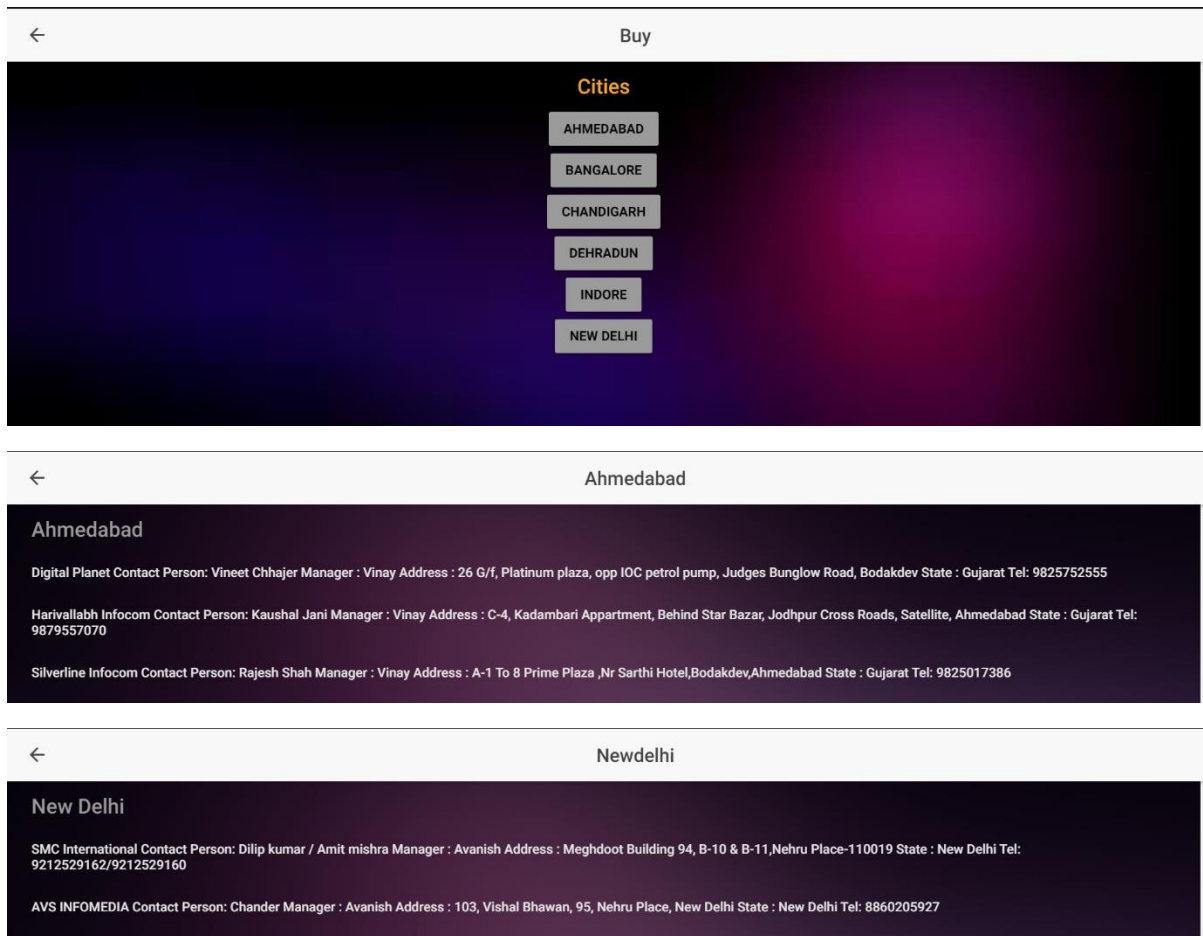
←

Buy

Cities

AHMEDABAD

BANGALORE

CHANDIGARH

DEHRADUN

INDORE

NEW DELHI

←

Ahmedabad

Ahmedabad

Digital Planet Contact Person: Vineet Chhajer Manager : Vinay Address : 26 G/f, Platinum plaza, opp IOC petrol pump, Judges Bunglow Road, Bodakdev State : Gujarat Tel: 9825752555

Harivallabh Infocom Contact Person: Kaushal Jani Manager : Vinay Address : C-4, Kadambari Appartment, Behind Star Bazar, Jodhpur Cross Roads, Satellite, Ahmedabad State : Gujarat Tel: 9879557070

Silverline Infocom Contact Person: Rajesh Shah Manager : Vinay Address : A-1 To 8 Prime Plaza ,Nr Sarthi Hotel,Bodakdev,Ahmedabad State : Gujarat Tel: 9825017386

←

Newdelhi

New Delhi

SMC International Contact Person: Dilip kumar / Amit mishra Manager : Avanish Address : Meghdoot Building 94, B-10 & B-11,Nehru Place-110019 State : New Delhi Tel: 9212529162/9212529160

AVS INFOMEDIA Contact Person: Chander Manager : Avanish Address : 103, Vishal Bhawan, 95, Nehru Place, New Delhi State : New Delhi Tel: 8860205927